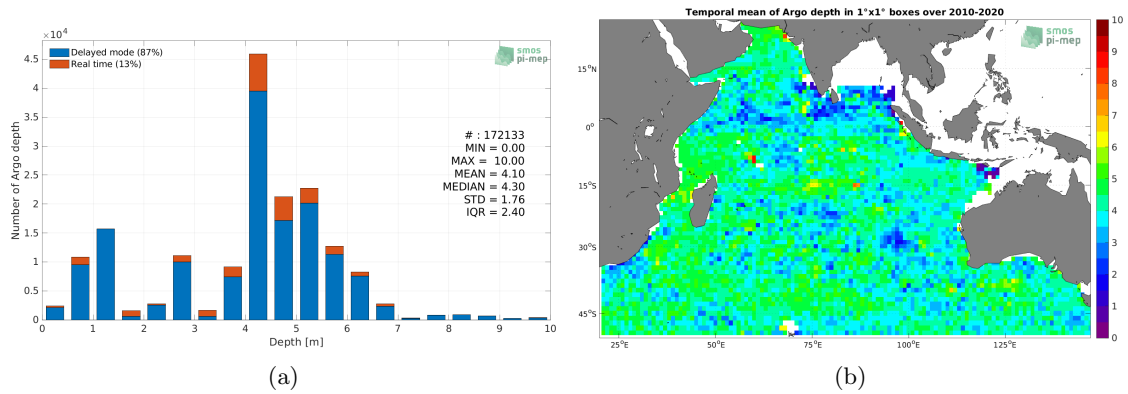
$\times10^4$

Delayed mode (87%)
Real time (13%)

smos pi-mep

4.5
4
3.5
3
2.5
2
1.5
1
0.5
0

Number of Argo depth

# : 172133
MIN = 0.00
MAX = 10.00
MEAN = 4.10
MEDIAN = 4.30
STD = 1.76
IQR = 2.40

0 1 2 3 4 5 6 7 8 9 10
Depth [m]

(a)

Temporal mean of Argo depth in 1°x1° boxes over 2010-2020

smos pi-mep

15°N
0°
15°S
30°S
45°S

25°E 50°E 75°E 100°E 125°E

10
9
8
7
6
5
4
3
2
1
0

(b)